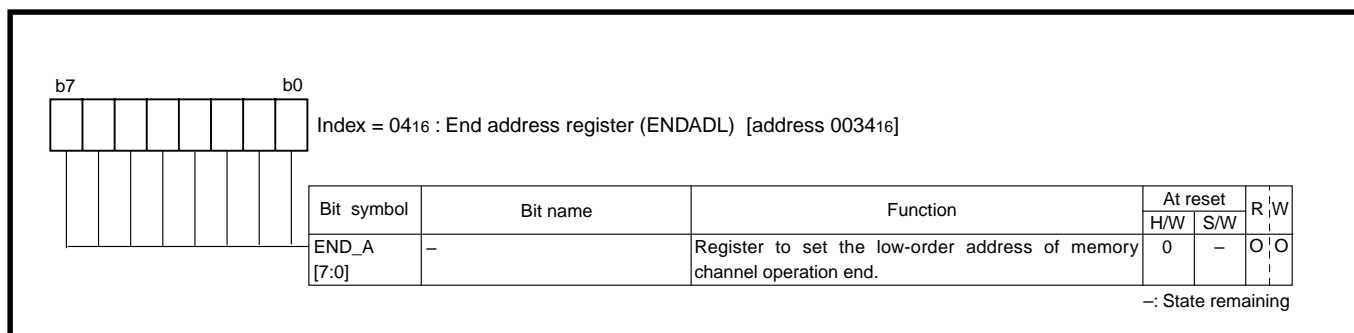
b7 b0

Index = $04_{16}$ : End address register (ENDADL) [address $0034_{16}$]

| Bit symbol | Bit name | Function | At reset H/W | At reset S/W | R | W |
|---|---|---|---|---|---|---|
| END_A [7:0] | – | Register to set the low-order address of memory channel operation end. | 0 | – | O | O |

–: State remaining